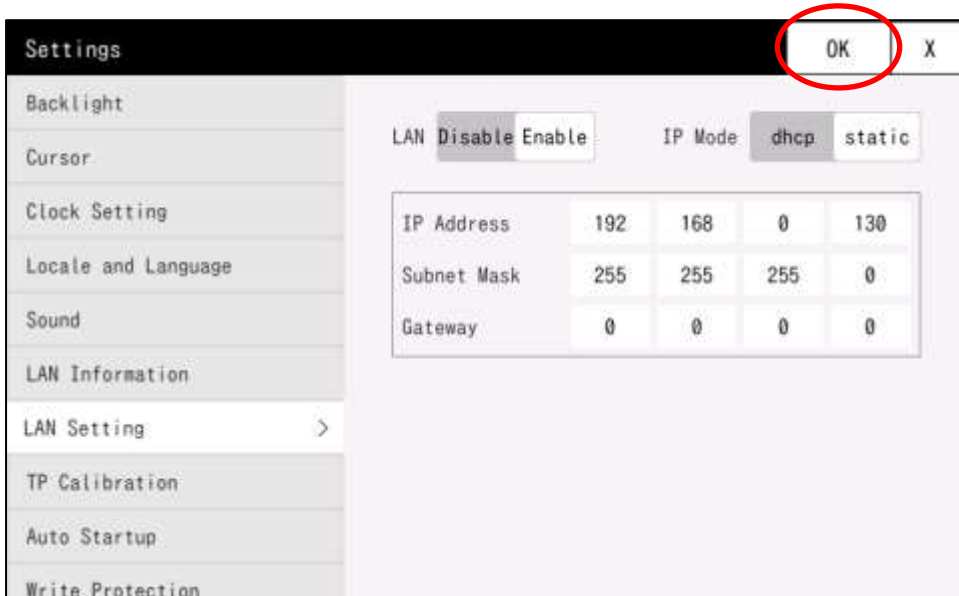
Settings

OK

X

Backlight

Cursor

Clock Setting

Locale and Language

Sound

LAN Information

LAN Setting >

TP Calibration

Auto Startup

Write Protection

LAN Disable Enable

IP Mode dhcp static

| IP Address | 192 | 168 | 0 | 130 |
|---|---|---|---|---|
| Subnet Mask | 255 | 255 | 255 | 0 |
| Gateway | 0 | 0 | 0 | 0 |